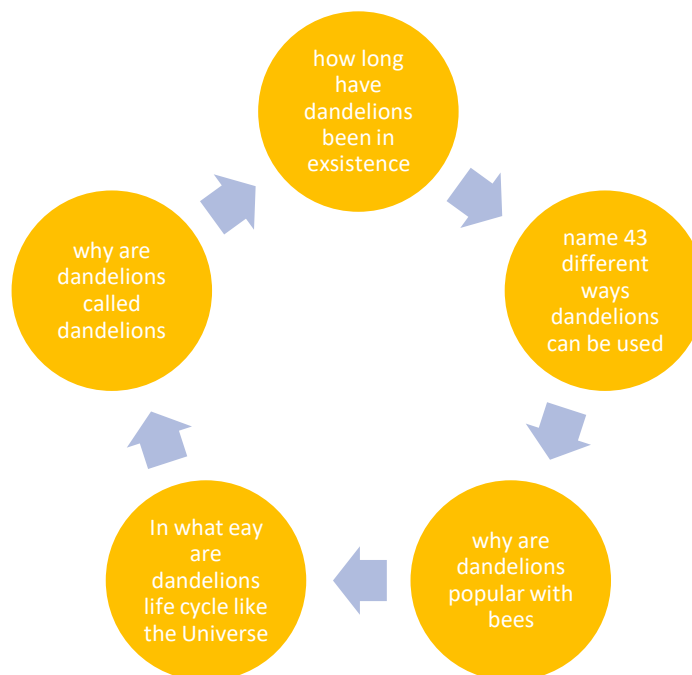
how long have dandelions been in exsistence

name 43 different ways dandelions can be used

why are dandelions popular with bees

In what eay are dandelions life cycle like the Universe

why are dandelions called dandelions